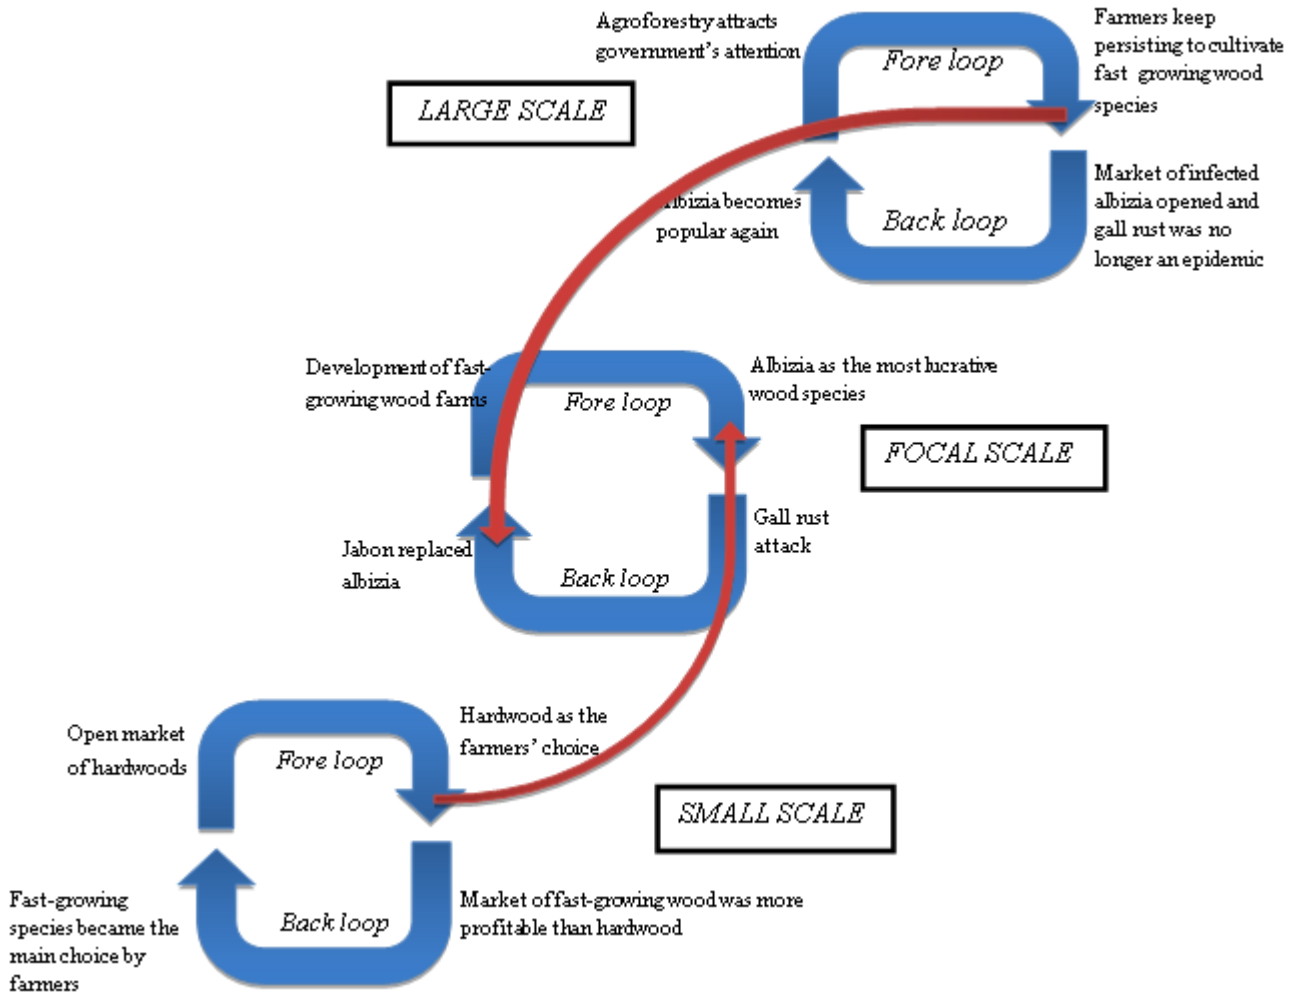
Agroforestry attracts government's attention

Fore loop

Farmers keep persisting to cultivate fast growing wood species

LARGE SCALE

Market of infected albizia opened and gall rust was no longer an epidemic

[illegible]bizia becomes popular again

Back loop

Development of fast-growing wood farms

Fore loop

Albizia as the most lucrative wood species

FOCAL SCALE

Gall rust attack

Jabon replaced albizia

Back loop

Open market of hardwoods

Fore loop

Hardwood as the farmers' choice

SMALL SCALE

Fast-growing species became the main choice by farmers

Back loop

Market of fast-growing wood was more profitable than hardwood